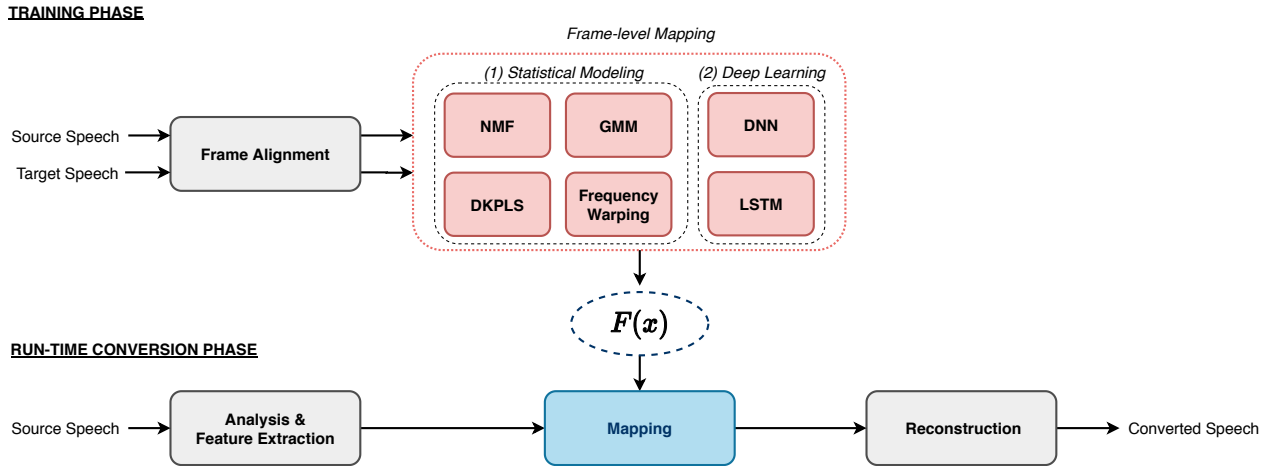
TRAINING PHASE

Frame-level Mapping

(1) Statistical Modeling

(2) Deep Learning

Source Speech

Target Speech

Frame Alignment

NMF

GMM

DNN

DKPLS

Frequency Warping

LSTM

$F(x)$

RUN-TIME CONVERSION PHASE

Source Speech

Analysis & Feature Extraction

Mapping

Reconstruction

Converted Speech